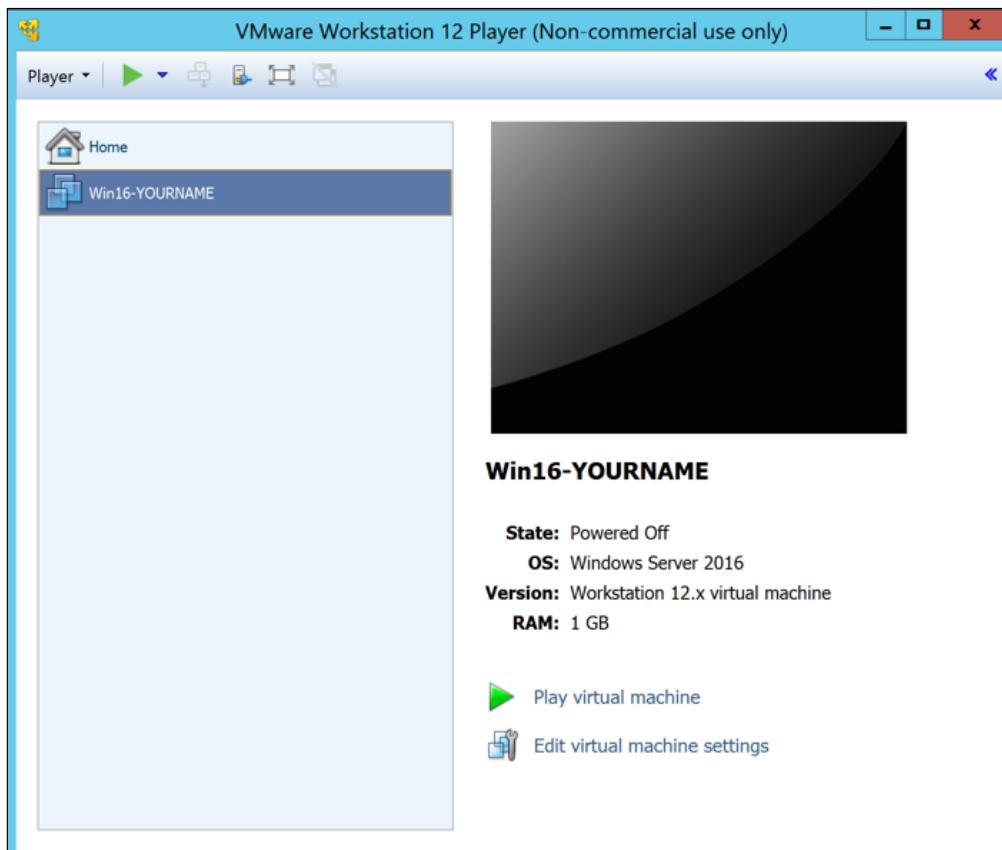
VMware Workstation 12 Player (Non-commercial use only)

Player

Home

Win16-YOURNAME

Win16-YOURNAME

State: Powered Off
OS: Windows Server 2016
Version: Workstation 12.x virtual machine
RAM: 1 GB

Play virtual machine

Edit virtual machine settings